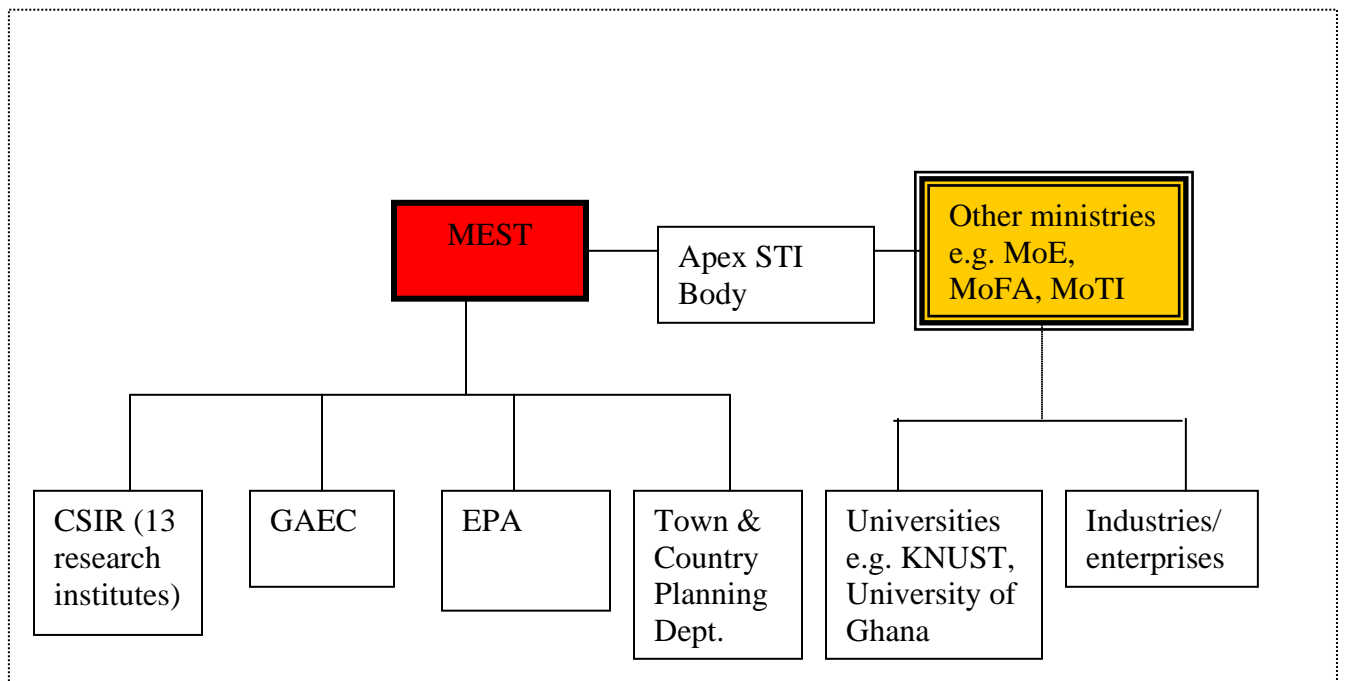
MEST

Apex STI Body

Other ministries e.g. MoE, MoFA, MoTI

CSIR (13 research institutes)

GAEC

EPA

Town & Country Planning Dept.

Universities e.g. KNUST, University of Ghana

Industries/ enterprises